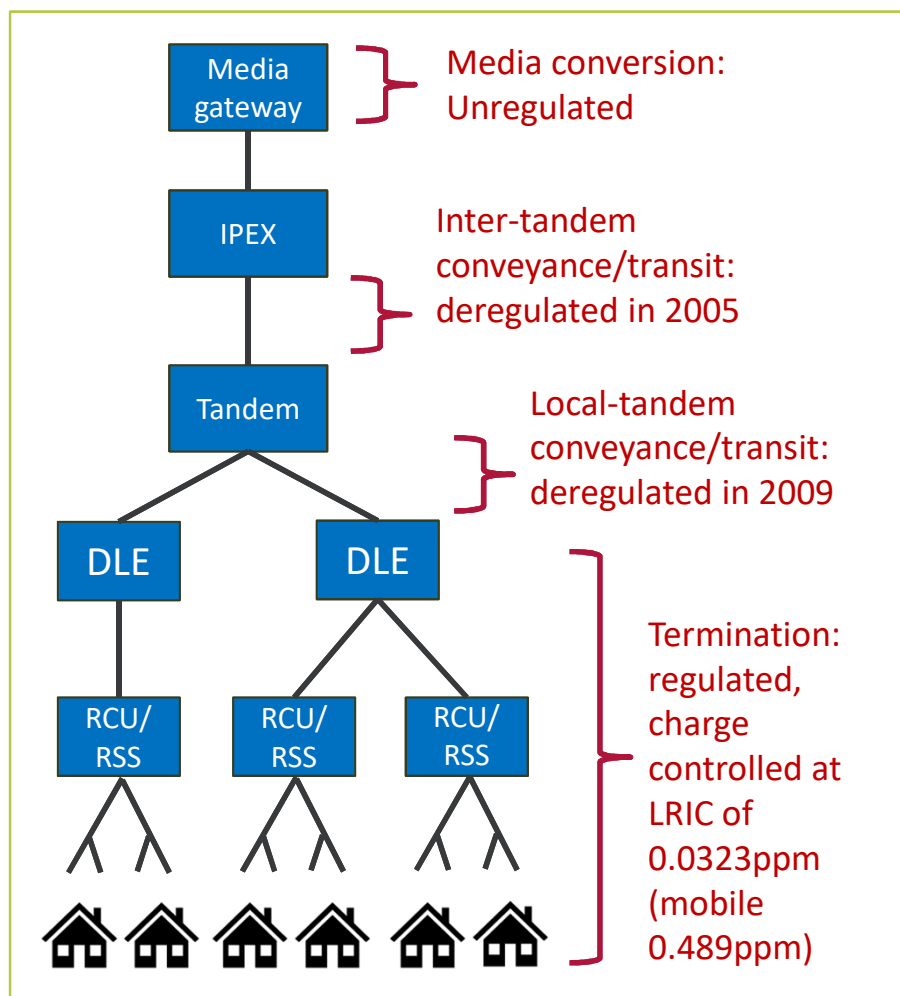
Media gateway

Media conversion: Unregulated

IPEX

Inter-tandem conveyance/transit: deregulated in 2005

Tandem

Local-tandem conveyance/transit: deregulated in 2009

DLE

DLE

RCU/ RSS

RCU/ RSS

RCU/ RSS

Termination: regulated, charge controlled at LRIC of 0.0323ppm (mobile 0.489ppm)